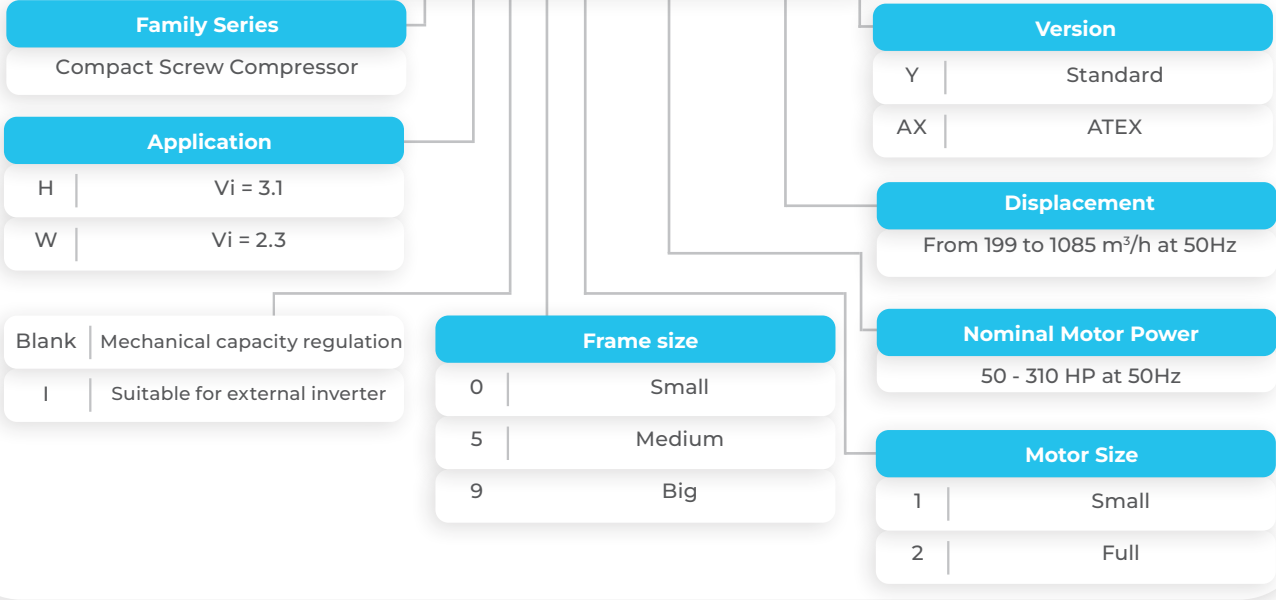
Family Series
Compact Screw Compressor

Application
| H | Vi = 3.1 |
|---|---|
| W | Vi = 2.3 |

| Blank | Mechanical capacity regulation |
|---|---|
| I | Suitable for external inverter |

Frame size
| 0 | Small |
|---|---|
| 5 | Medium |
| 9 | Big |

Version
| Y | Standard |
|---|---|
| AX | ATEX |

Displacement
From 199 to 1085 $m^3/h$ at 50Hz

Nominal Motor Power
50 - 310 HP at 50Hz

Motor Size
| 1 | Small |
|---|---|
| 2 | Full |